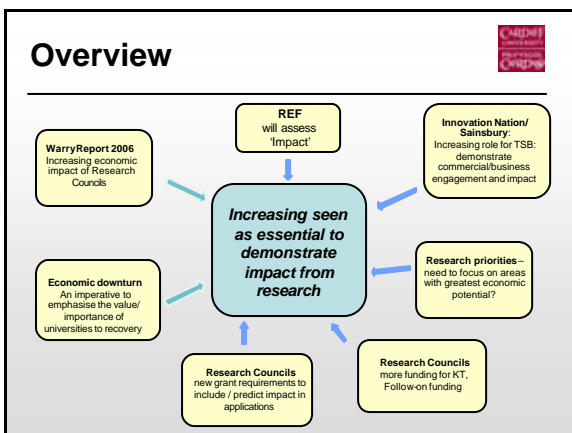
Overview

CARDIFF UNIVERSITY
PRIFYSGOL CAERDYDD

REF
will assess 'Impact'

WarryReport 2006
Increasing economic impact of Research Councils

Innovation Nation/ Sainsbury:
Increasing role for TSB: demonstrate commercial/business engagement and impact

Increasing seen as essential to demonstrate impact from research

Research priorities – need to focus on areas with greatest economic potential?

Economic downturn
An imperative to emphasise the value/ importance of universities to recovery

Research Councils
new grant requirements to include / predict impact in applications

Research Councils
more funding for KT, Follow-on funding